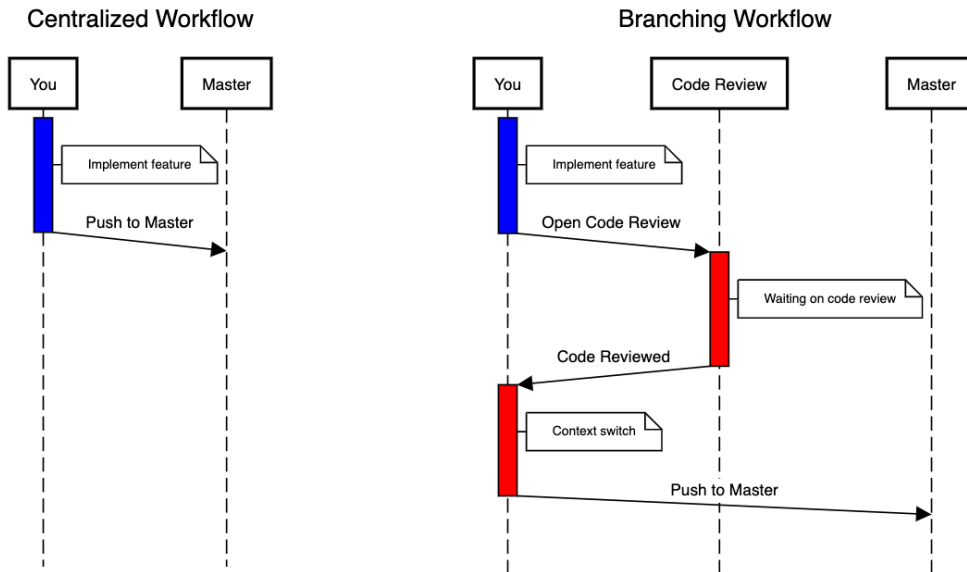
Centralized Workflow

You

Master

Implement feature

Push to Master

Branching Workflow

You

Code Review

Master

Implement feature

Open Code Review

Waiting on code review

Code Reviewed

Context switch

Push to Master